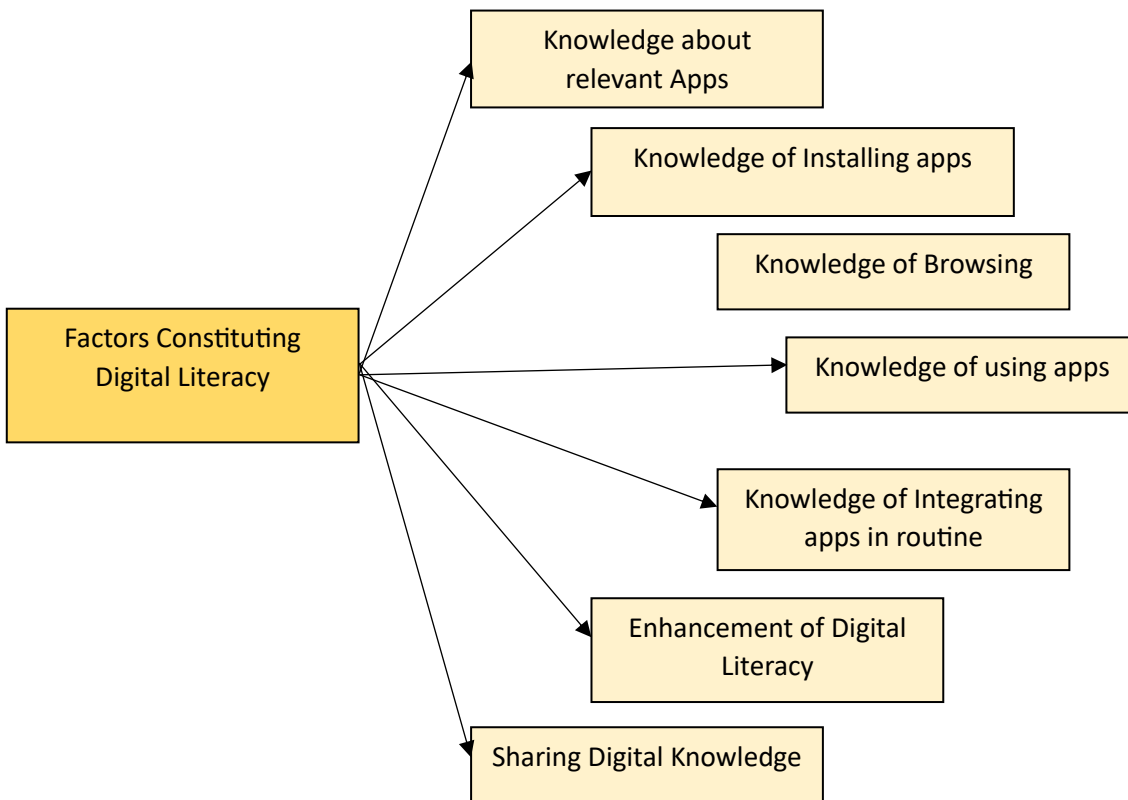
Factors Constituting Digital Literacy

Knowledge about relevant Apps

Knowledge of Installing apps

Knowledge of Browsing

Knowledge of using apps

Knowledge of Integrating apps in routine

Enhancement of Digital Literacy

Sharing Digital Knowledge